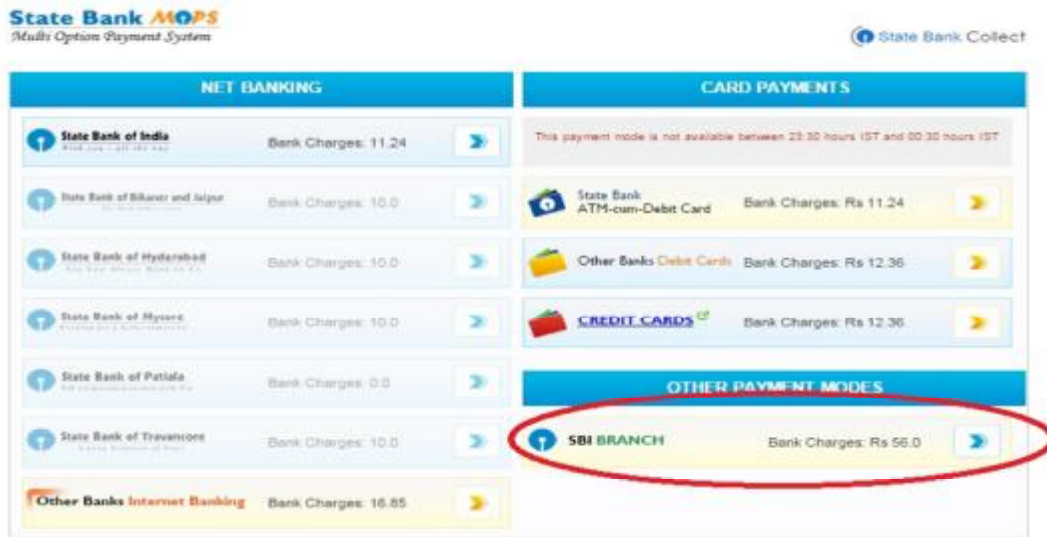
State Bank MOPS
Multi Option Payment System

State Bank Collect

NET BANKING

State Bank of India
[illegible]
Bank Charges: 11.24

State Bank of Bikaner and Jaipur
Bank Charges: 10.0

State Bank of Hyderabad
Bank Charges: 10.0

State Bank of Mysore
Bank Charges: 10.0

State Bank of Patiala
Bank Charges: 0.0

State Bank of Travancore
Bank Charges: 10.0

Other Banks Internet Banking
Bank Charges: 16.85

CARD PAYMENTS

This payment mode is not available between 23:30 hours IST and 00:30 hours IST

State Bank ATM-cum-Debit Card
Bank Charges: Rs 11.24

Other Banks Debit Cards
Bank Charges: Rs 12.36

CREDIT CARDS
Bank Charges: Rs 12.36

OTHER PAYMENT MODES

SBI BRANCH
Bank Charges: Rs 56.0